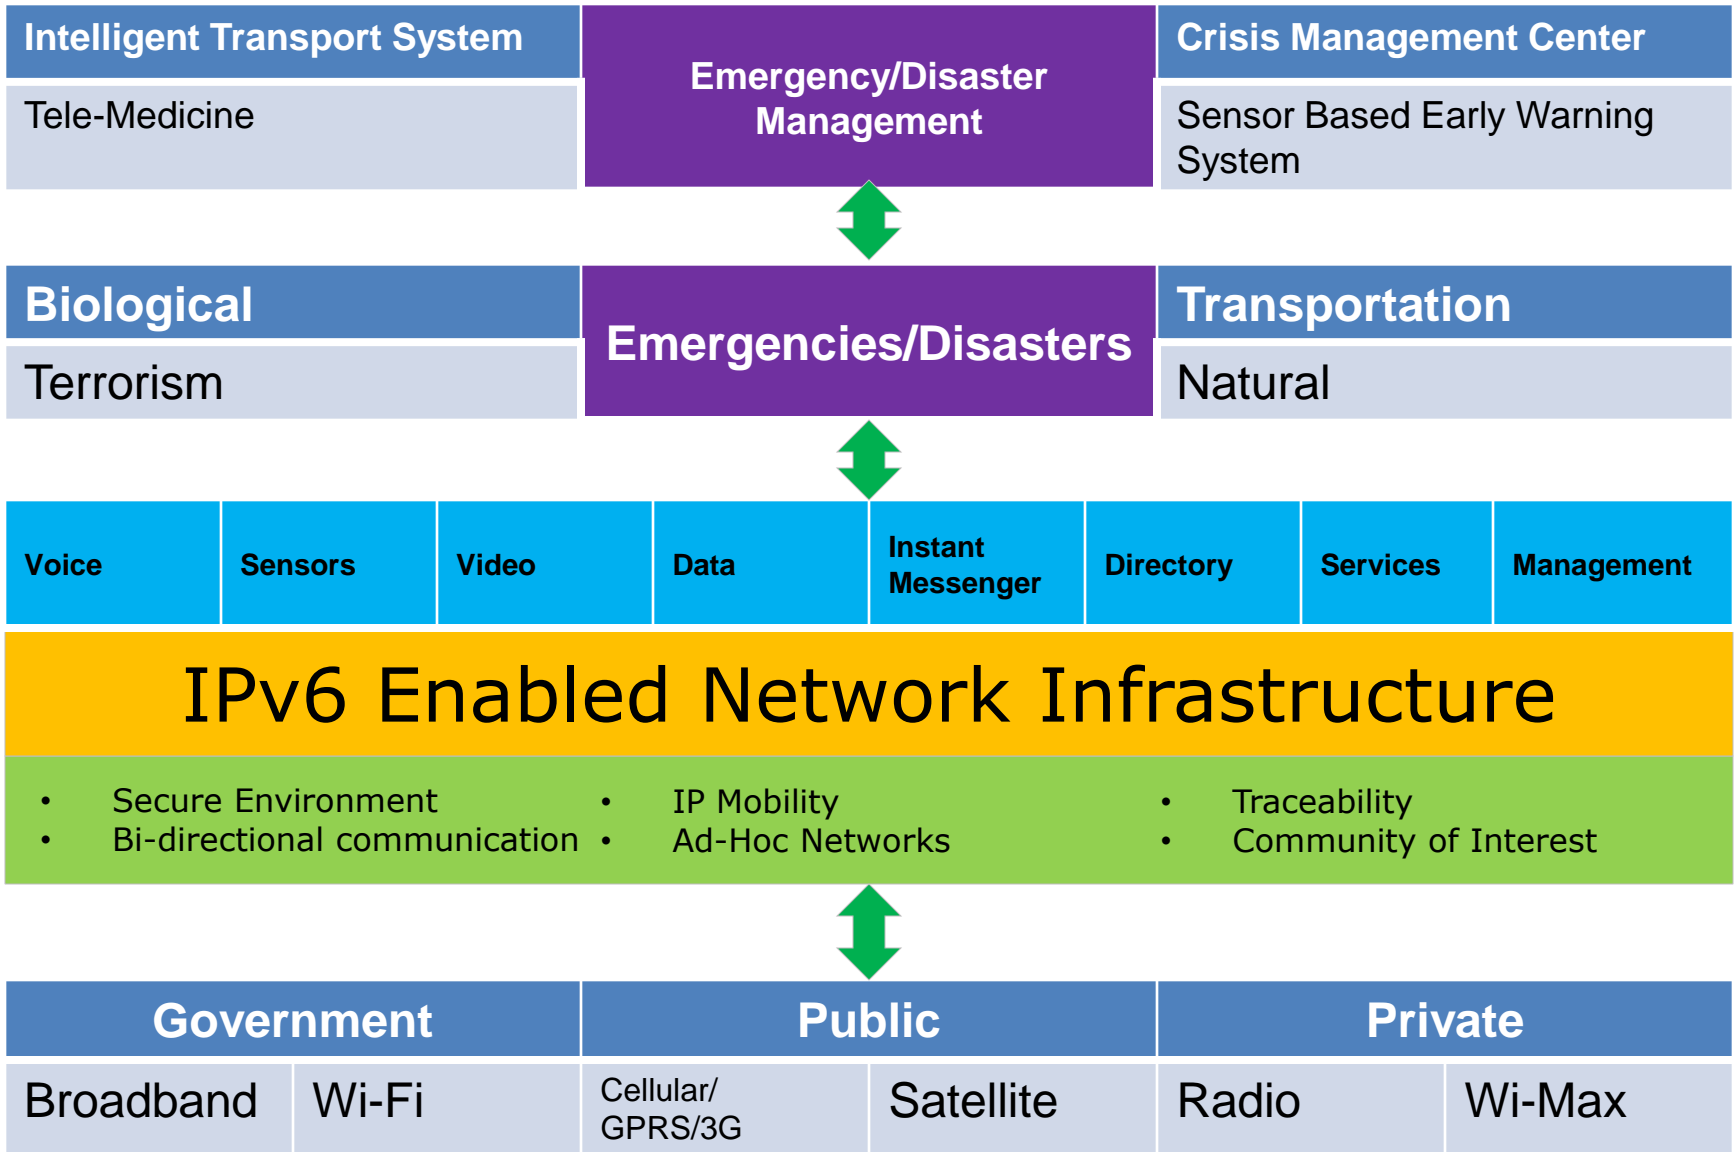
Intelligent Transport System

Tele-Medicine

Emergency/Disaster Management

Crisis Management Center

Sensor Based Early Warning System

Biological

Terrorism

Emergencies/Disasters

Transportation

Natural

| Voice | Sensors | Video | Data | Instant Messenger | Directory | Services | Management |
|---|---|---|---|---|---|---|---|

IPv6 Enabled Network Infrastructure

• Secure Environment
• Bi-directional communication
• IP Mobility
• Ad-Hoc Networks
• Traceability
• Community of Interest

| Government | | Public | | Private | |
|---|---|---|---|---|---|
| Broadband | Wi-Fi | Cellular/ GPRS/3G | Satellite | Radio | Wi-Max |